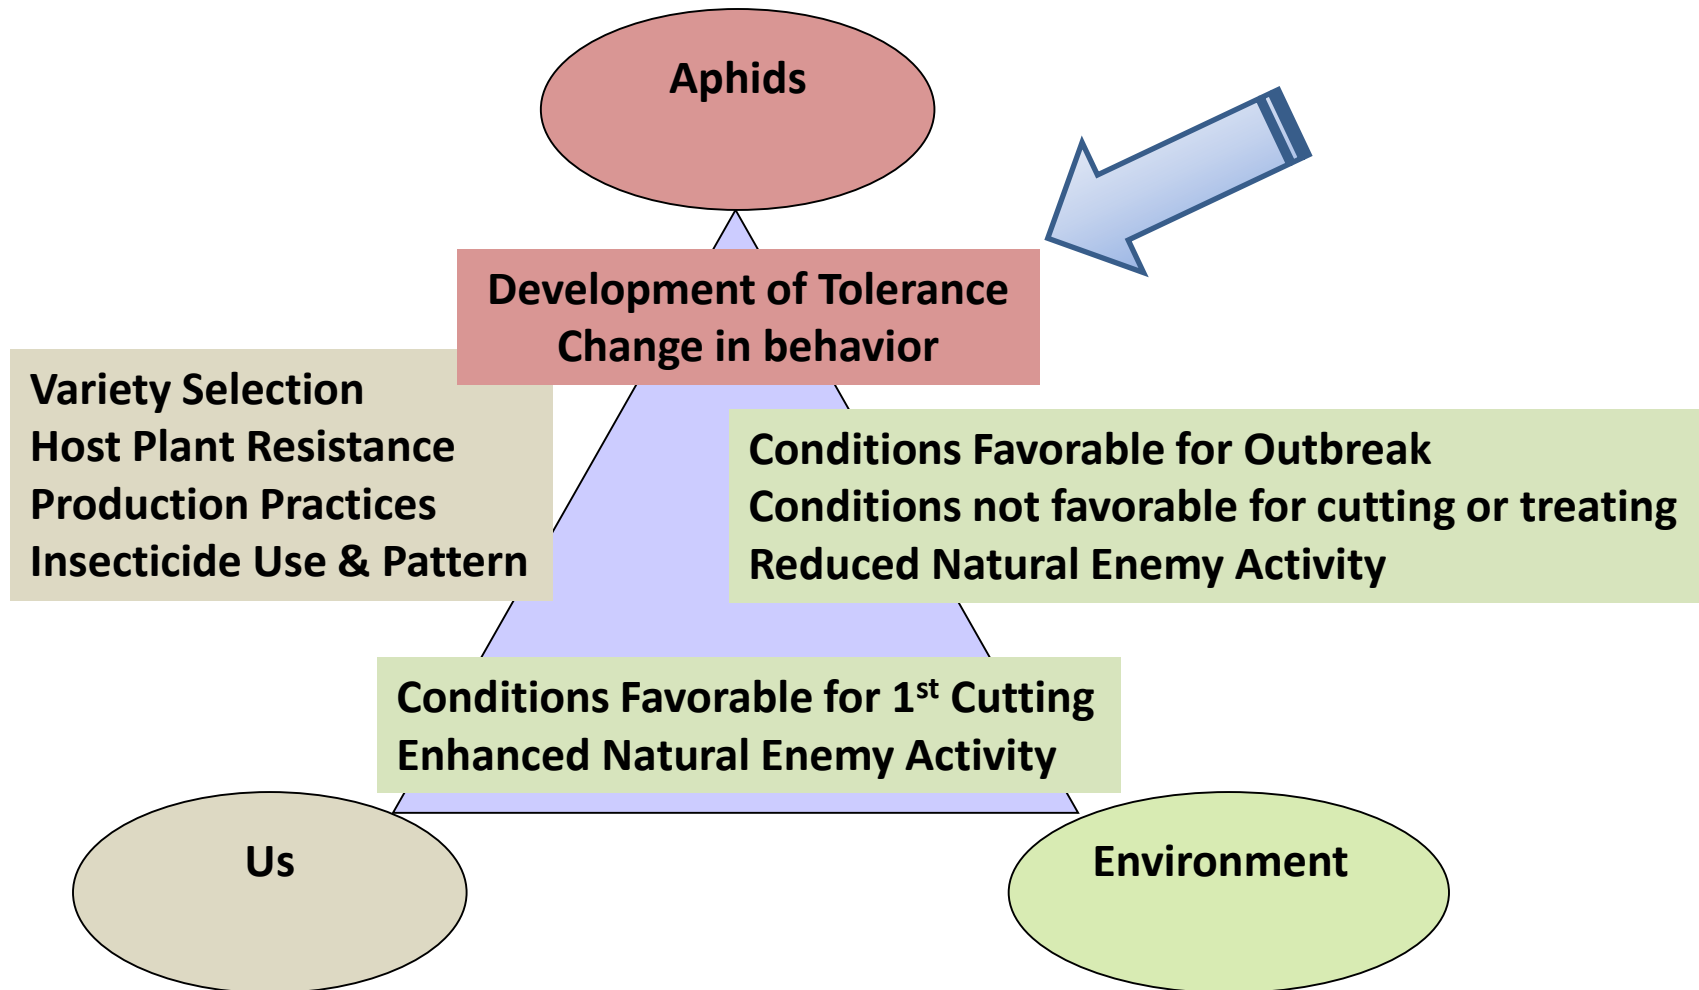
Aphids

Development of Tolerance
Change in behavior

Variety Selection
Host Plant Resistance
Production Practices
Insecticide Use & Pattern

Conditions Favorable for Outbreak
Conditions not favorable for cutting or treating
Reduced Natural Enemy Activity

Conditions Favorable for 1$^{st}$ Cutting
Enhanced Natural Enemy Activity

Us

Environment